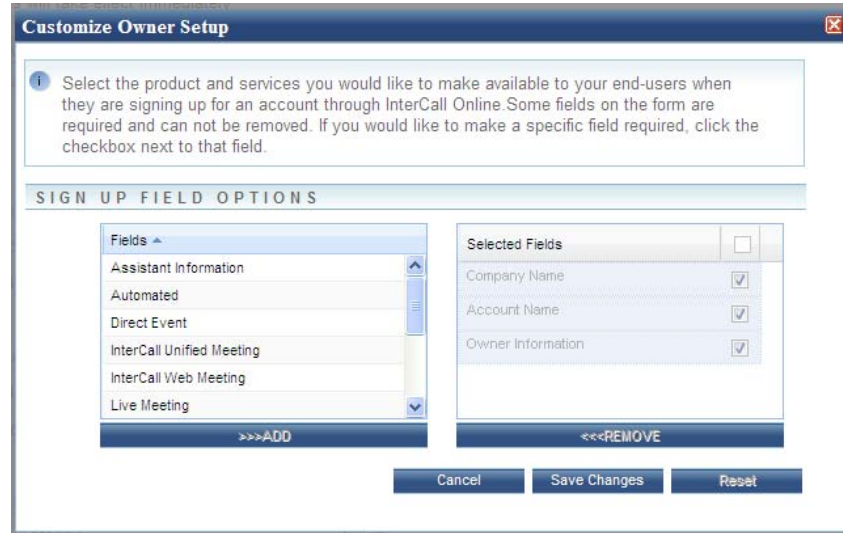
Customize Owner Setup

Select the product and services you would like to make available to your end-users when they are signing up for an account through InterCall Online.Some fields on the form are required and can not be removed. If you would like to make a specific field required, click the checkbox next to that field.

SIGN UP FIELD OPTIONS

| Fields ▲ |
|---|
| Assistant Information |
| Automated |
| Direct Event |
| InterCall Unified Meeting |
| InterCall Web Meeting |
| Live Meeting |

>>>ADD

| Selected Fields | |
|---|---|
| Company Name | ☑ |
| Account Name | ☑ |
| Owner Information | ☑ |

<<<REMOVE

Cancel Save Changes Reset